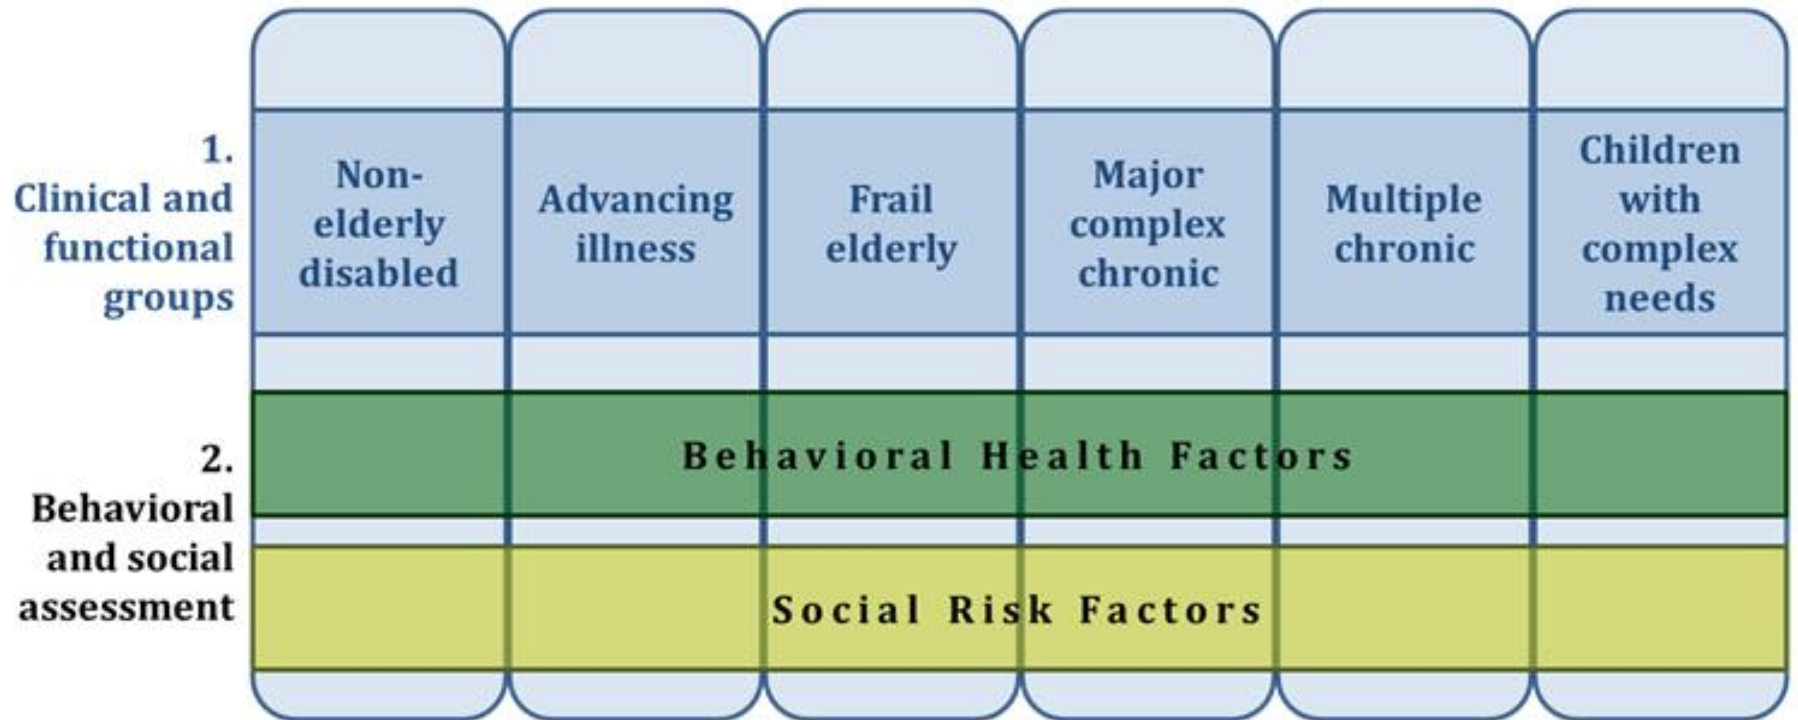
1. Clinical and functional groups

Non-elderly disabled

Advancing illness

Frail elderly

Major complex chronic

Multiple chronic

Children with complex needs

2. Behavioral and social assessment

Behavioral Health Factors

Social Risk Factors